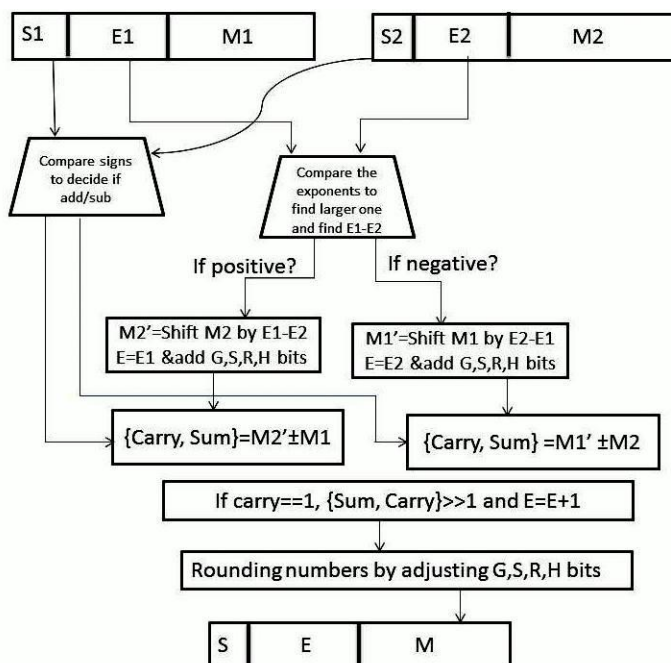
| S1 | E1 | M1 |
|---|---|---|

| S2 | E2 | M2 |
|---|---|---|

Compare signs to decide if add/sub

Compare the exponents to find larger one and find E1-E2

If positive?

If negative?

M2'=Shift M2 by E1-E2
E=E1 &add G,S,R,H bits

M1'=Shift M1 by E2-E1
E=E2 &add G,S,R,H bits

{Carry, Sum}=M2'±M1

{Carry, Sum} =M1' ±M2

If carry==1, {Sum, Carry}>>1 and E=E+1

Rounding numbers by adjusting G,S,R,H bits

| S | E | M |
|---|---|---|